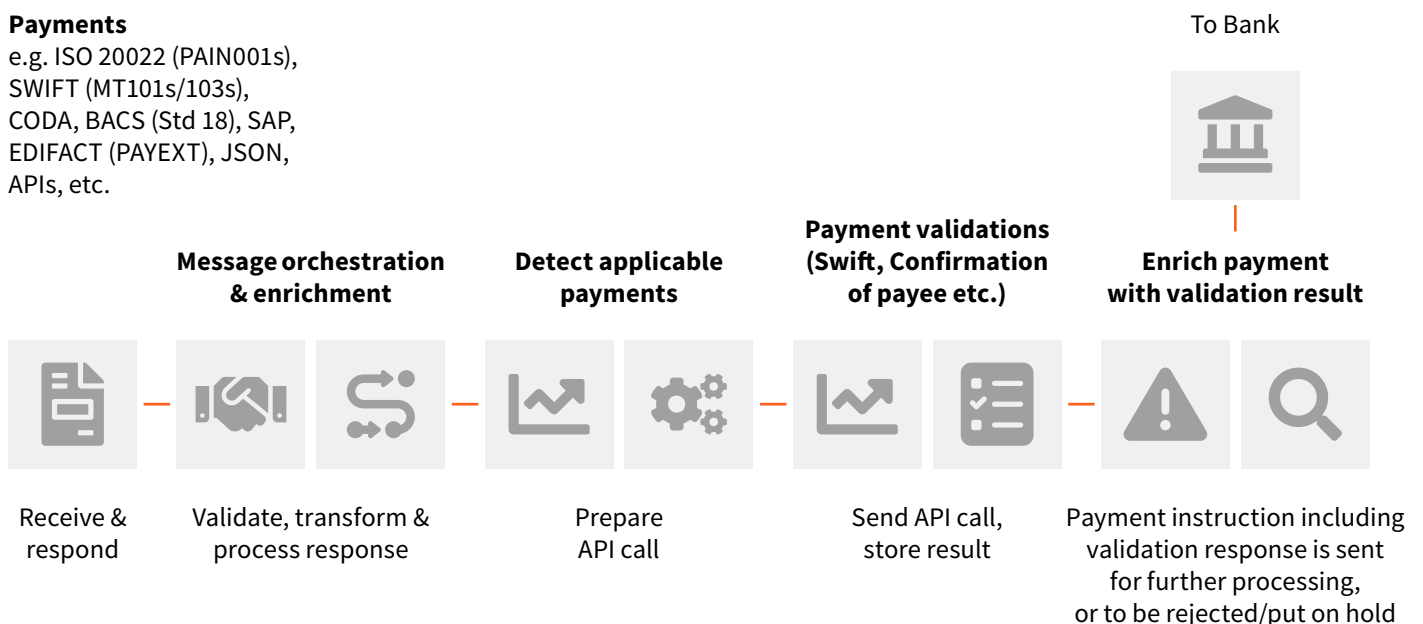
**Payments**
e.g. ISO 20022 (PAIN001s), SWIFT (MT101s/103s), CODA, BACS (Std 18), SAP, EDIFACT (PAYEXT), JSON, APIs, etc.

To Bank

**Message orchestration & enrichment**

**Detect applicable payments**

**Payment validations (Swift, Confirmation of payee etc.)**

**Enrich payment with validation result**

Receive & respond

Validate, transform & process response

Prepare API call

Send API call, store result

Payment instruction including validation response is sent for further processing, or to be rejected/put on hold